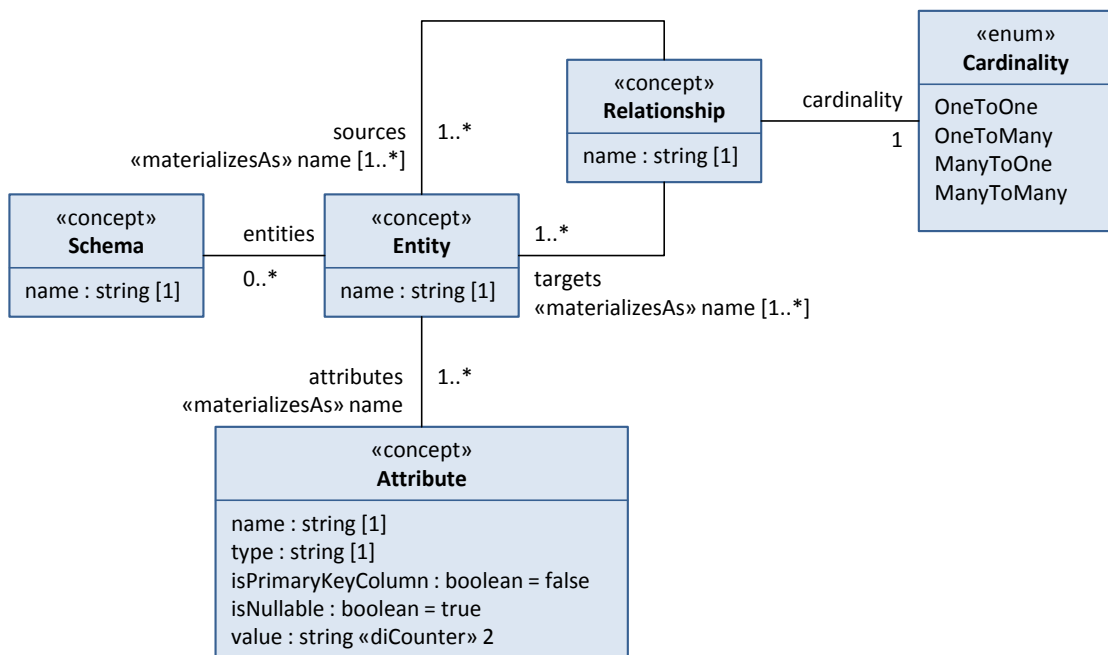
«concept»
Relationship

name : string [1]

cardinality

1

«enum»
Cardinality

OneToOne
OneToMany
ManyToOne
ManyToMany

sources
«materializesAs» name [1..*]

1..*

«concept»
Schema

name : string [1]

entities

0..*

«concept»
Entity

name : string [1]

1..*

targets
«materializesAs» name [1..*]

attributes
«materializesAs» name

1..*

«concept»
Attribute

name : string [1]
type : string [1]
isPrimaryKeyColumn : boolean = false
isNullable : boolean = true
value : string «diCounter» 2